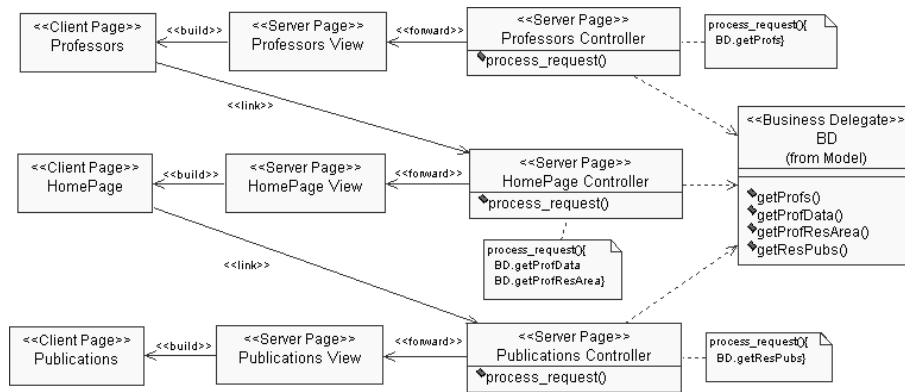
<<Client Page>>
Professors

<<build>>

<<Server Page>>
Professors View

<<forward>>

<<Server Page>>
Professors Controller

process_request()

process_request(){
BD.getProfs}

<<link>>

<<Business Delegate>>
BD
(from Model)

getProfs()
getProfData()
getProfResArea()
getResPubs()

<<Client Page>>
HomePage

<<build>>

<<Server Page>>
HomePage View

<<forward>>

<<Server Page>>
HomePage Controller

process_request()

process_request(){
BD.getProfData
BD.getProfResArea}

<<link>>

<<Client Page>>
Publications

<<build>>

<<Server Page>>
Publications View

<<forward>>

<<Server Page>>
Publications Controller

process_request()

process_request(){
BD.getResPubs}